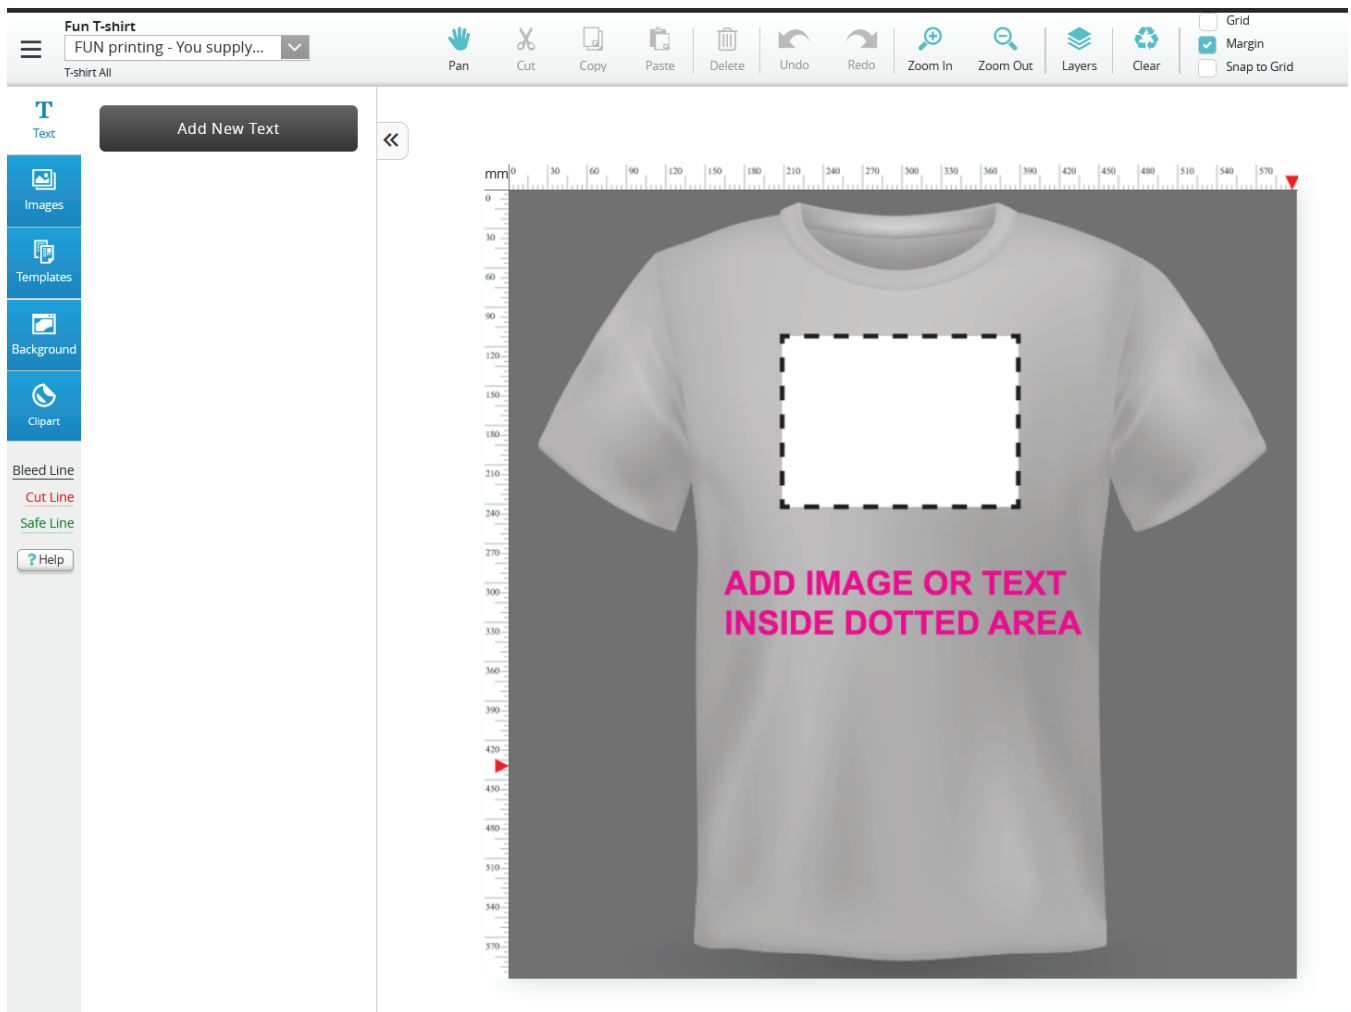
Fun T-shirt
FUN printing - You supply...
T-shirt All

Pan
Cut
Copy
Paste
Delete
Undo
Redo
Zoom In
Zoom Out
Layers
Clear
Grid
Margin
Snap to Grid

Text
Images
Templates
Background
Clipart
Bleed Line
Cut Line
Safe Line
?Help

Add New Text

mm 0 30 60 90 120 150 180 210 240 270 300 330 360 390 420 450 480 510 540 570

0 30 60 90 120 150 180 210 240 270 300 330 360 390 420 450 480 510 540 570

ADD IMAGE OR TEXT INSIDE DOTTED AREA